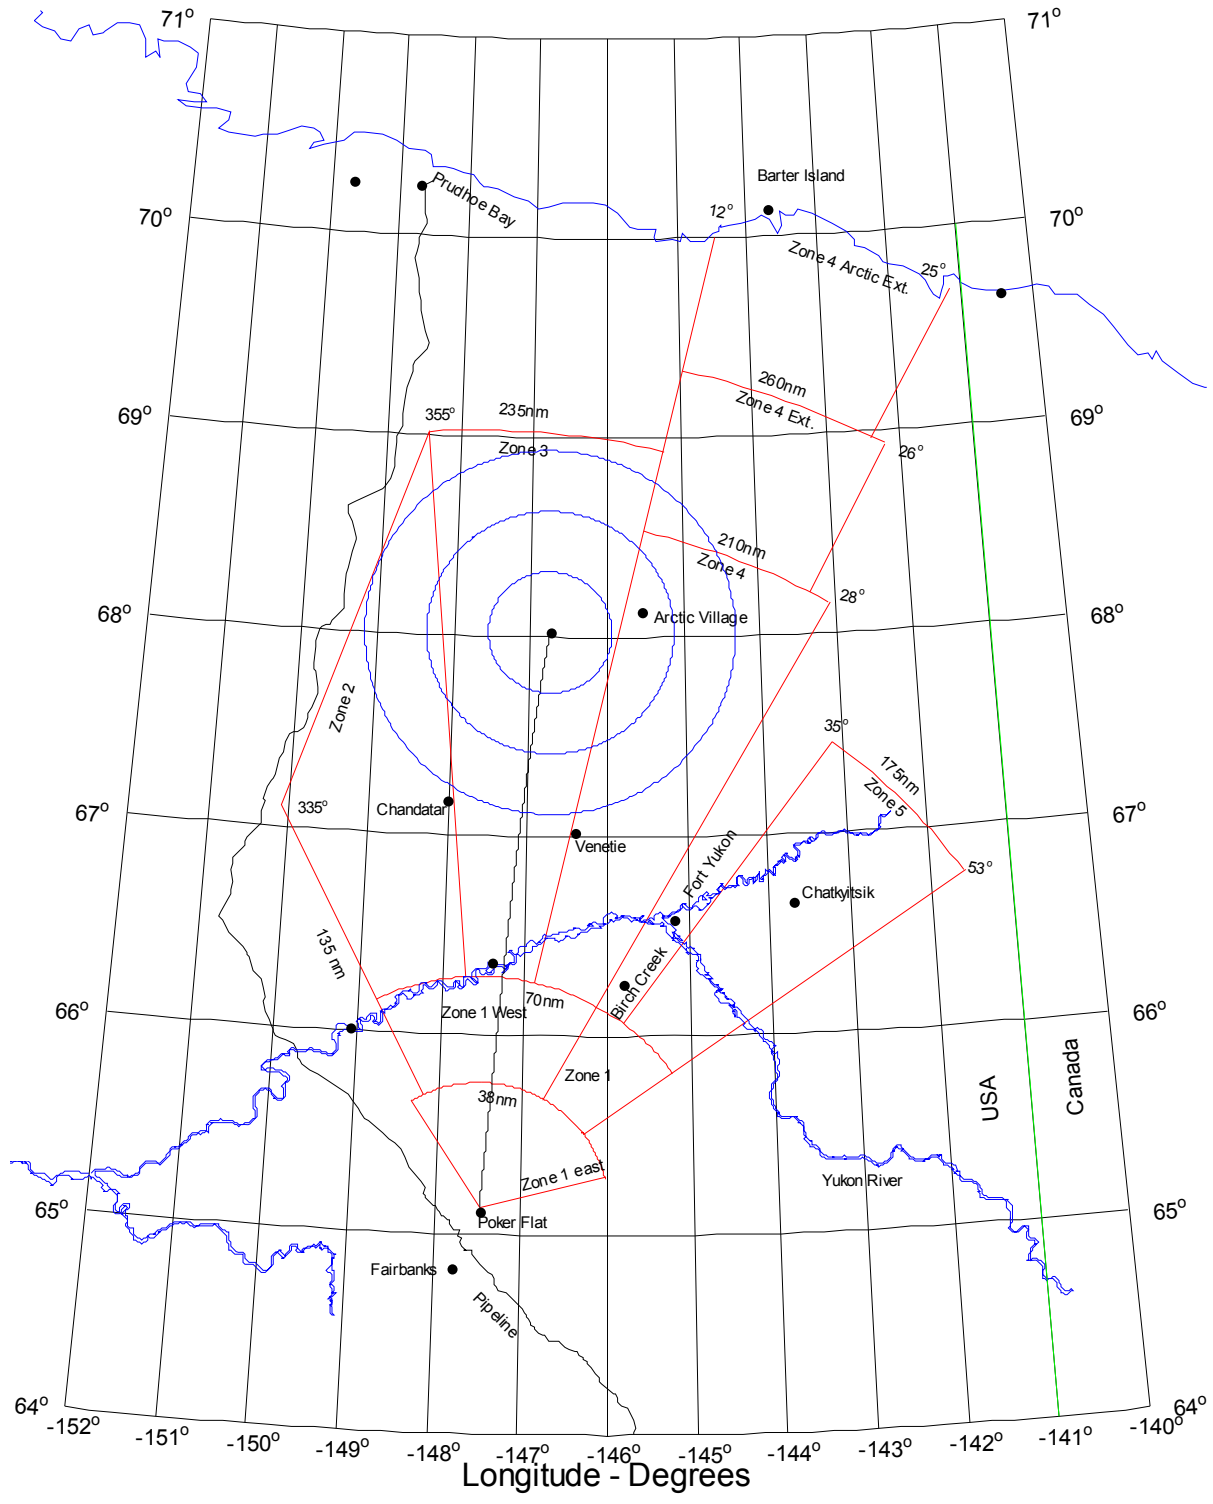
71°
71°
Prudhoe Bay
Barter Island
12°
70°
70°
Zone 4 Arctic Ext.
25°
260nm
Zone 4 Ext.
69°
69°
355°
235nm
Zone 3
26°
210nm
Zone 4
28°
68°
Arctic Village
68°
Zone 2
35°
175nm
Zone 5
67°
335°
Chandatar
67°
Venetie
Fort Yukon
53°
Chatkyitsik
135 nm
Birch Creek
70nm
Zone 1 West
66°
66°
Zone 1
38nm
USA
Canada
Zone 1 east
Yukon River
65°
65°
Poker Flat
Fairbanks
Pipeline
64°
64°
-152°
-151°
-150°
-149°
-148°
-147°
-146°
-145°
-144°
-143°
-142°
-141°
-140°
Longitude - Degrees